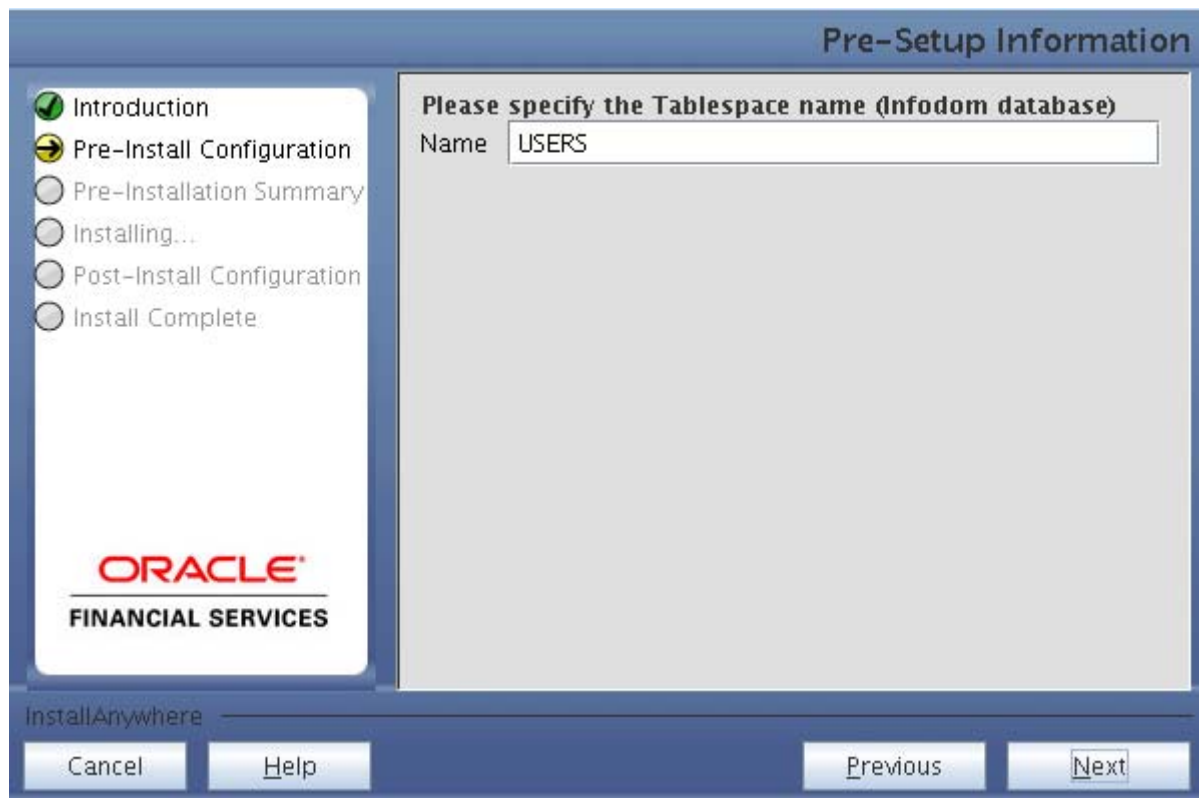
Pre-Setup Information

Introduction
Pre-Install Configuration
Pre-Installation Summary
Installing...
Post-Install Configuration
Install Complete

Please specify the Tablespace name (Infodom database)
Name USERS

ORACLE
FINANCIAL SERVICES

InstallAnywhere

Cancel
Help
Previous
Next